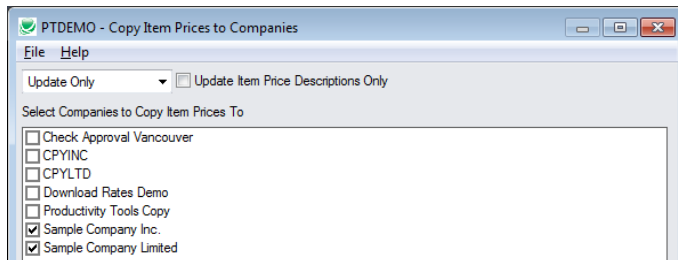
PTDEMO - Copy Item Prices to Companies

File Help

Update Only

Update Item Price Descriptions Only

Select Companies to Copy Item Prices To

Check Approval Vancouver
CPYINC
CPYLTD
Download Rates Demo
Productivity Tools Copy
Sample Company Inc.
Sample Company Limited